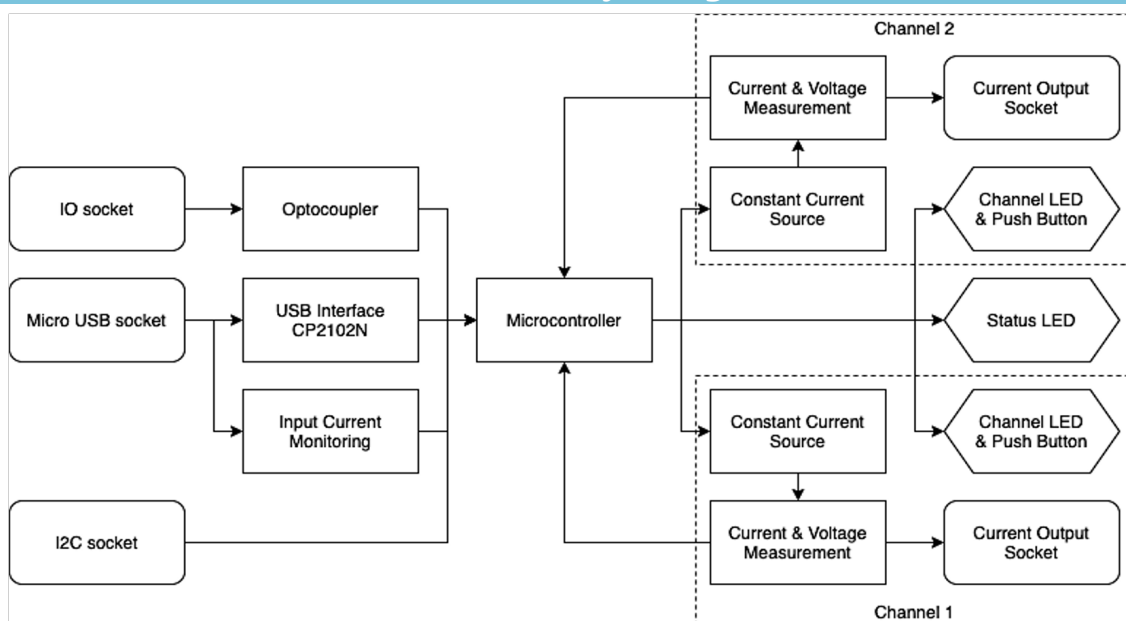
Channel 2

Current & Voltage Measurement

Current Output Socket

IO socket

Optocoupler

Constant Current Source

Channel LED & Push Button

Micro USB socket

USB Interface CP2102N

Microcontroller

Status LED

Input Current Monitoring

Constant Current Source

Channel LED & Push Button

I2C socket

Current & Voltage Measurement

Current Output Socket

Channel 1